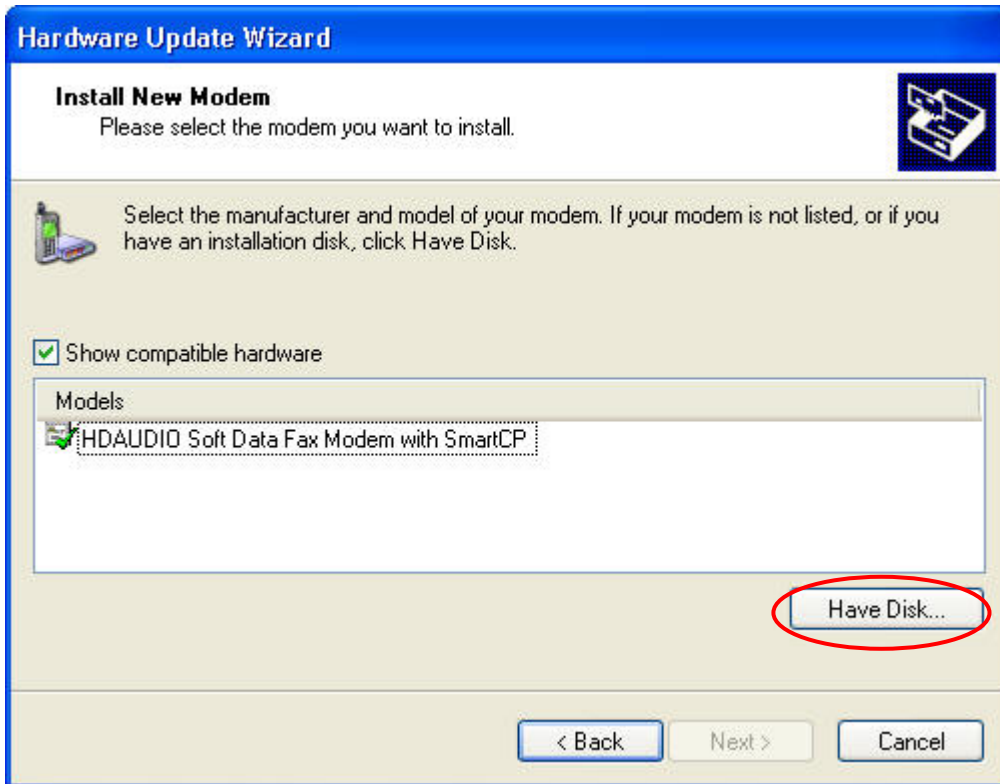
Hardware Update Wizard

Install New Modem
Please select the modem you want to install.

Select the manufacturer and model of your modem. If your modem is not listed, or if you have an installation disk, click Have Disk.

Show compatible hardware

Models
HDAUDIO Soft Data Fax Modem with SmartCP

Have Disk...

< Back
Next >
Cancel